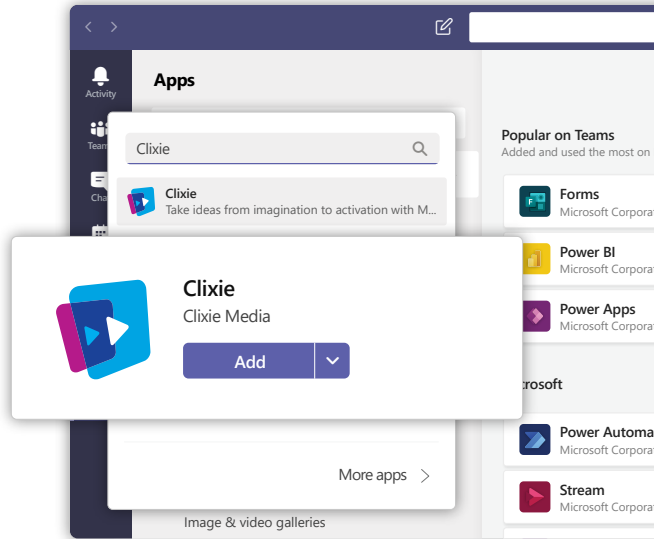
Activity
Team
Chat
Apps
Clixie
Clixie
Take ideas from imagination to activation with M...
Clixie
Clixie Media
Add
More apps
Image & video galleries
Popular on Teams
Added and used the most on
Forms
Microsoft Corporat
Power BI
Microsoft Corporat
Power Apps
Microsoft Corporat
crosoft
Power Automa
Microsoft Corporat
Stream
Microsoft Corporat